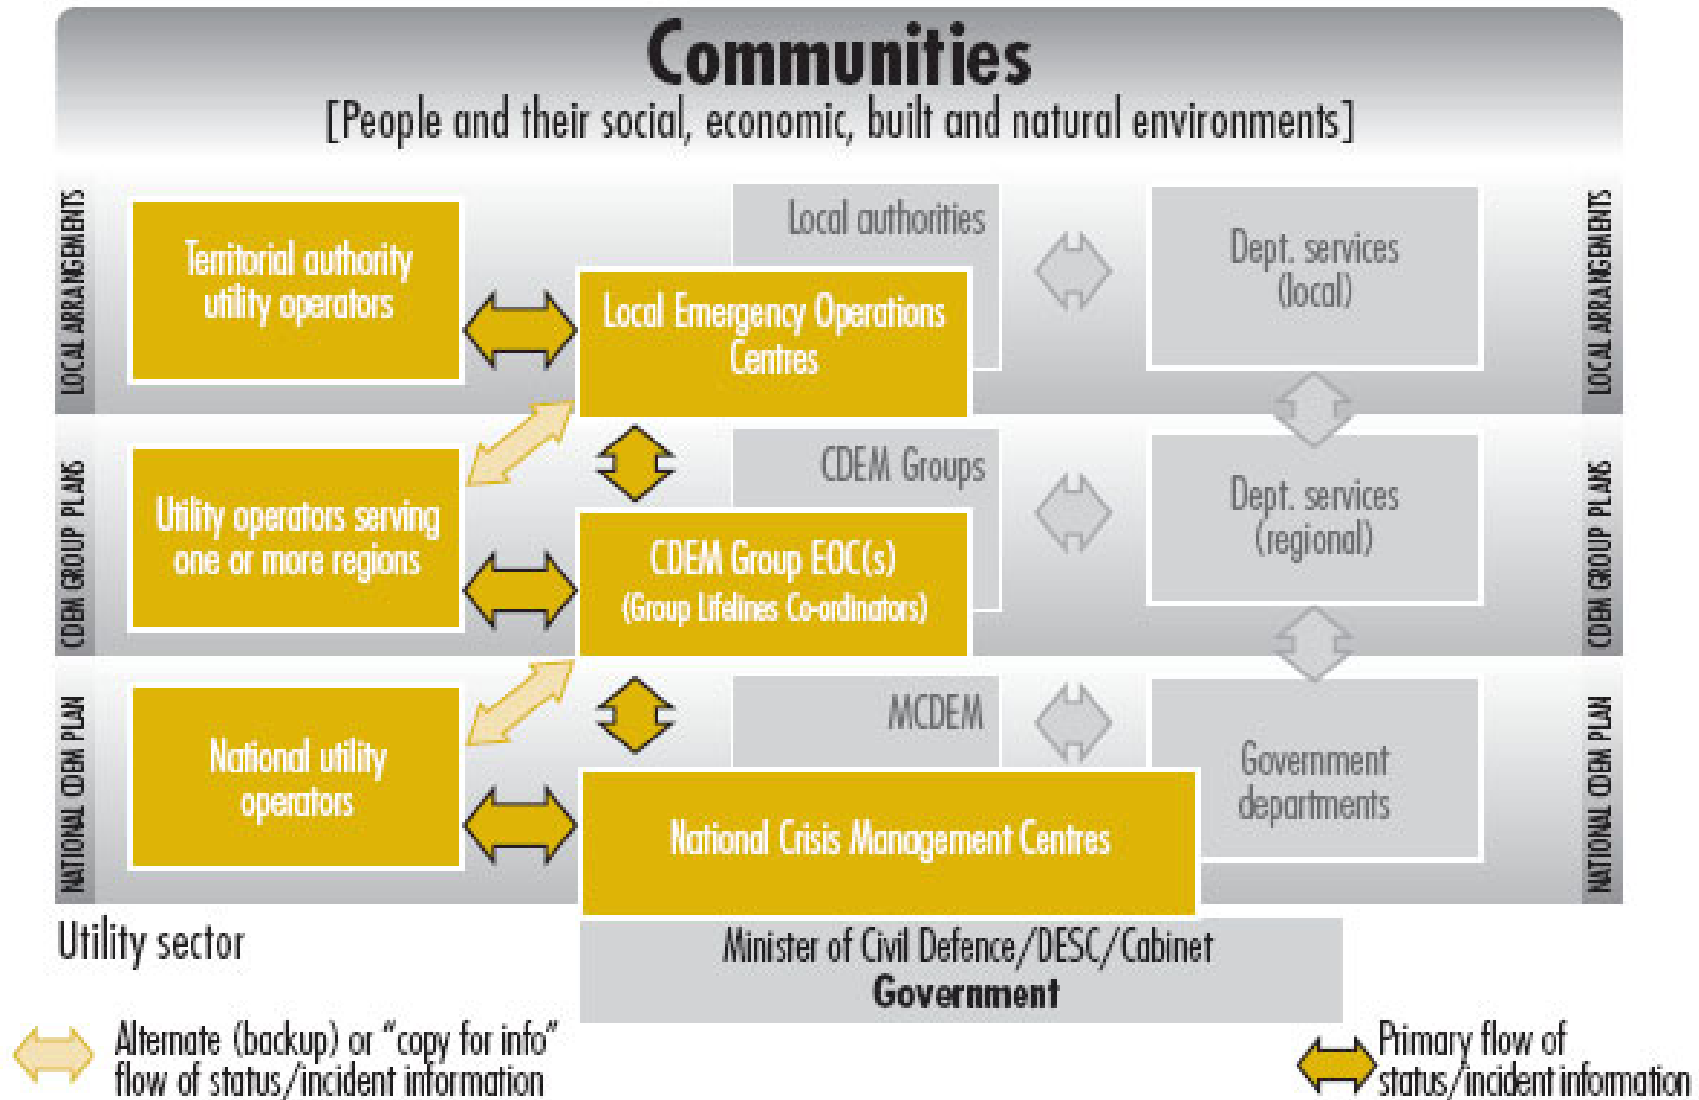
Communities
[People and their social, economic, built and natural environments]

LOCAL ARRANGEMENTS

Territorial authority utility operators

Local authorities

Local Emergency Operations Centres

Dept. services (local)

LOCAL ARRANGEMENTS

CDEM GROUP PLANS

Utility operators serving one or more regions

CDEM Groups

CDEM Group EOC(s) (Group Lifelines Co-ordinators)

Dept. services (regional)

CDEM GROUP PLANS

NATIONAL CDEM PLAN

National utility operators

MCDEM

National Crisis Management Centres

Government departments

NATIONAL CDEM PLAN

Utility sector

Minister of Civil Defence/DESC/Cabinet
Government

Alternate (backup) or "copy for info" flow of status/incident information

Primary flow of status/incident information